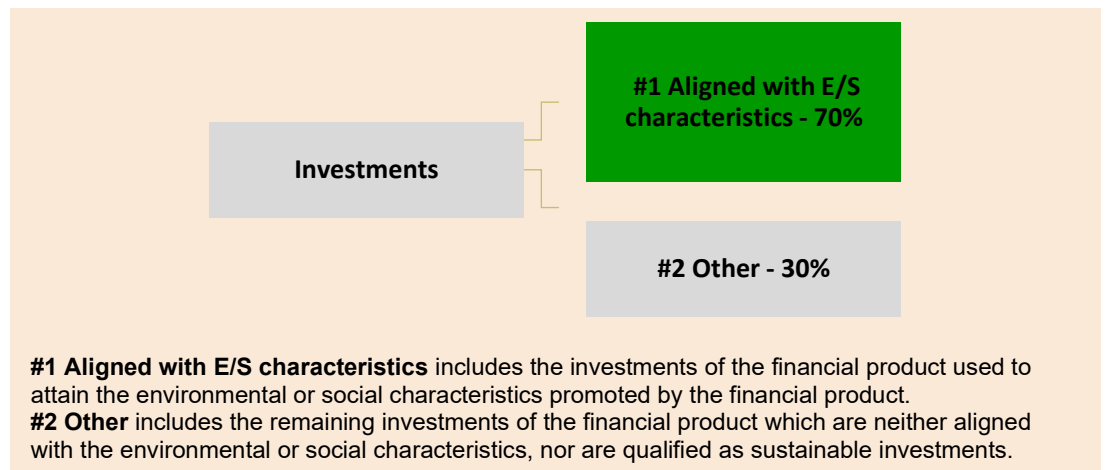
Investments

#1 Aligned with E/S characteristics - 70%

#2 Other - 30%

**#1 Aligned with E/S characteristics** includes the investments of the financial product used to attain the environmental or social characteristics promoted by the financial product.
**#2 Other** includes the remaining investments of the financial product which are neither aligned with the environmental or social characteristics, nor are qualified as sustainable investments.